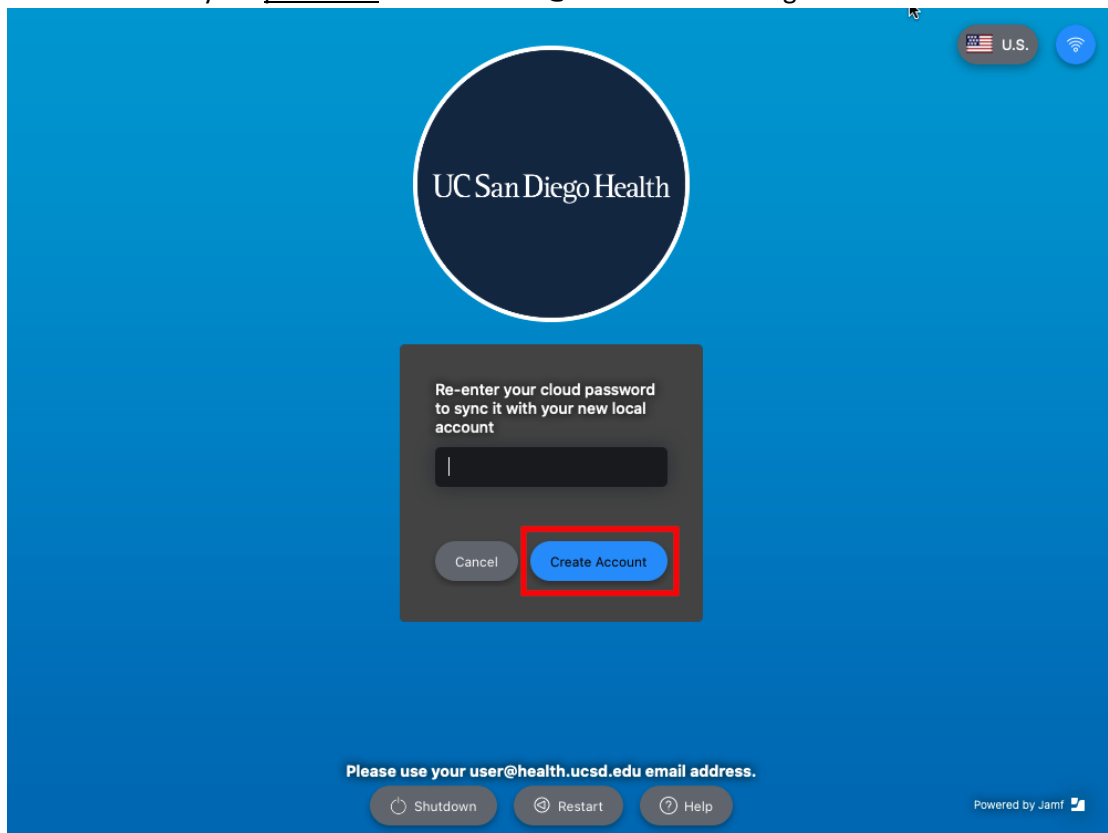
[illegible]

U.S.

UC San Diego Health

Re-enter your cloud password to sync it with your new local account

Cancel

Create Account

Please use your user@health.ucsd.edu email address.

Shutdown

Restart

Help

Powered by Jamf